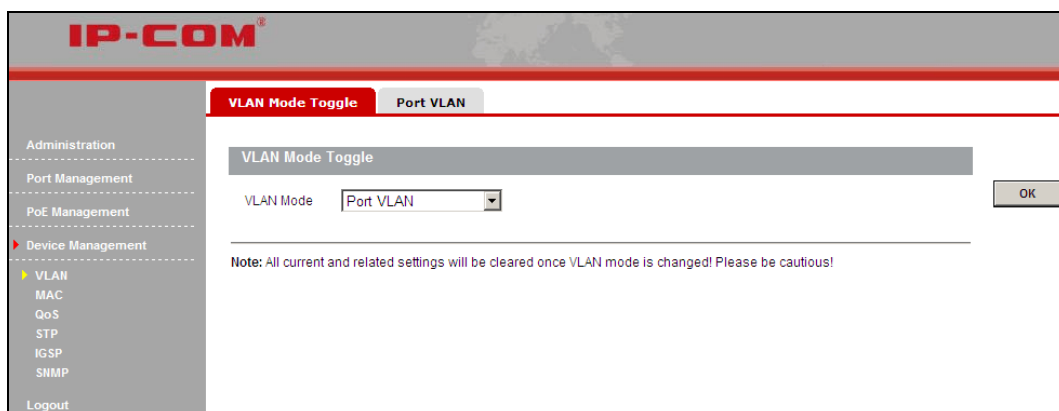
IP-COM®

VLAN Mode Toggle
Port VLAN

Administration
Port Management
PoE Management
Device Management
VLAN
MAC
QoS
STP
IGSP
SNMP
Logout

VLAN Mode Toggle

VLAN Mode
Port VLAN

OK

Note: All current and related settings will be cleared once VLAN mode is changed! Please be cautious!